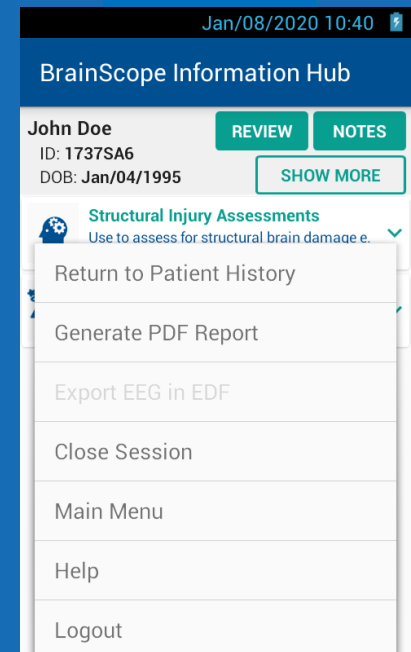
Jan/08/2020 10:40

BrainScope Information Hub

John Doe
ID: 1737SA6
DOB: Jan/04/1995

REVIEW
NOTES
SHOW MORE

Structural Injury Assessments
Use to assess for structural brain damage e.

Return to Patient History
Generate PDF Report
Export EEG in EDF
Close Session
Main Menu
Help
Logout